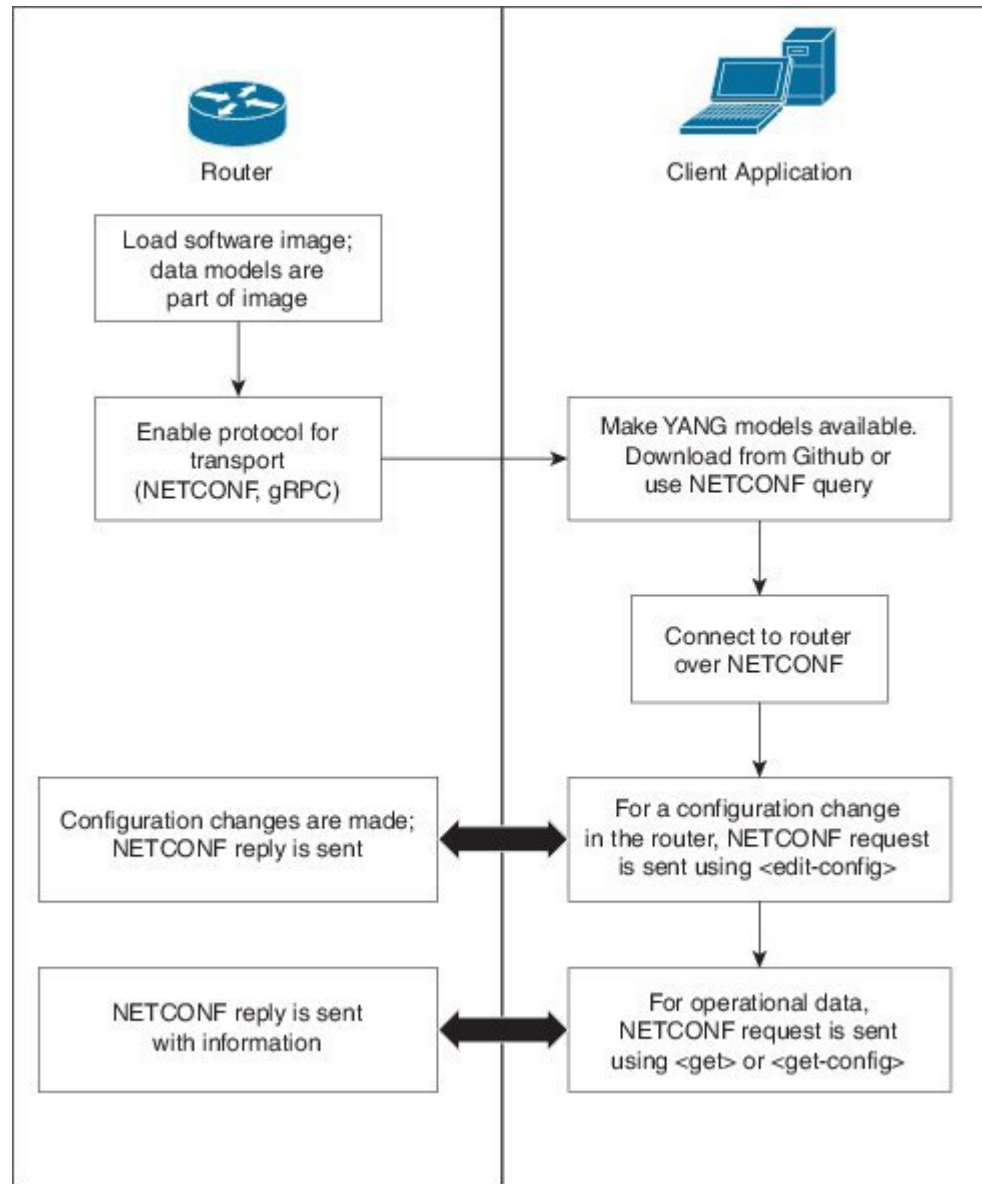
Router

Client Application

Load software image; data models are part of image

Enable protocol for transport (NETCONF, gRPC)

Make YANG models available. Download from Github or use NETCONF query

Connect to router over NETCONF

Configuration changes are made; NETCONF reply is sent

For a configuration change in the router, NETCONF request is sent using <edit-config>

NETCONF reply is sent with information

For operational data, NETCONF request is sent using <get> or <get-config>